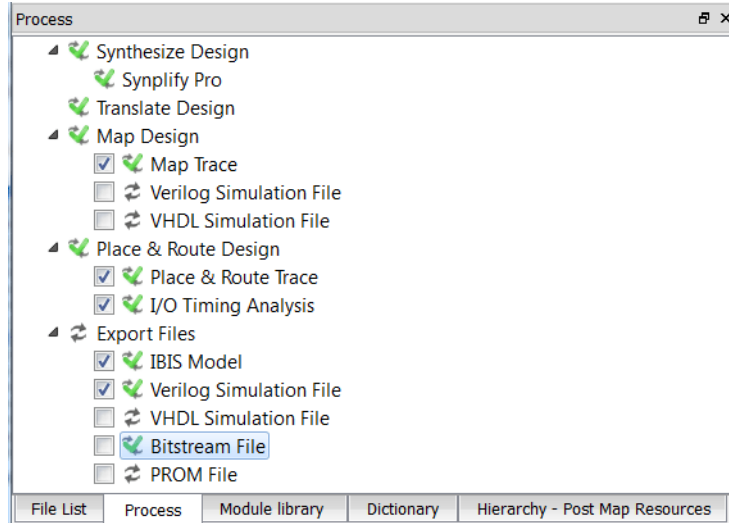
Process

Synthesize Design
Synplify Pro
Translate Design
Map Design
Map Trace
Verilog Simulation File
VHDL Simulation File
Place & Route Design
Place & Route Trace
I/O Timing Analysis
Export Files
IBIS Model
Verilog Simulation File
VHDL Simulation File
Bitstream File
PROM File

File List | Process | Module library | Dictionary | Hierarchy - Post Map Resources